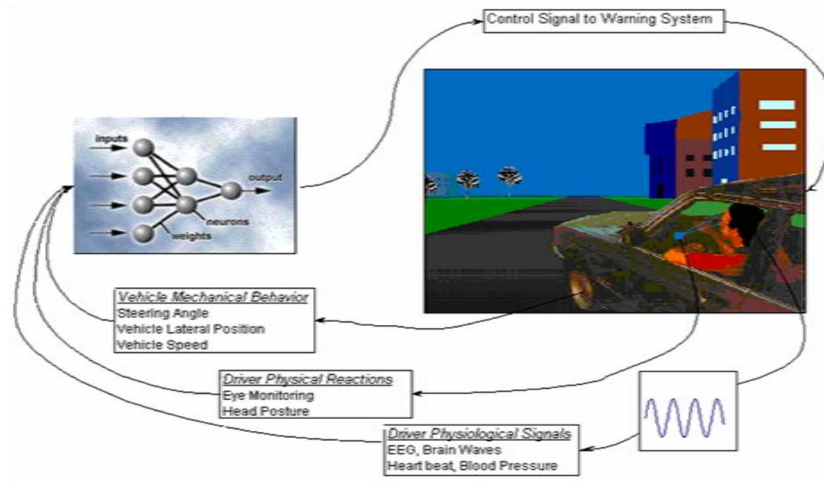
Control Signal to Warning System

inputs

output

neurons

weights

Vehicle Mechanical Behavior
Steering Angle
Vehicle Lateral Position
Vehicle Speed

Driver Physical Reactions
Eye Monitoring
Head Posture

Driver Physiological Signals
EEG, Brain Waves
Heart beat, Blood Pressure